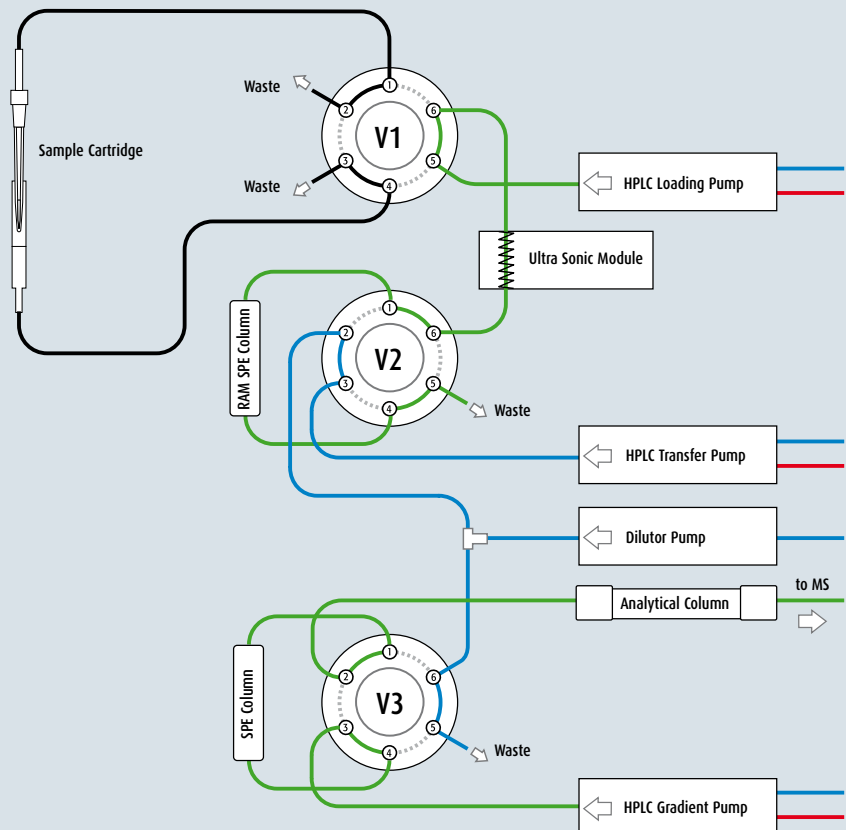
Waste
1
2
6
V1
Sample Cartridge
3
5
Waste
4
HPLC Loading Pump
Ultra Sonic Module
1
RAM SPE Column
2
6
V2
3
5
Waste
4
HPLC Transfer Pump
Dilutor Pump
to MS
Analytical Column
1
SPE Column
2
6
V3
3
5
Waste
4
HPLC Gradient Pump